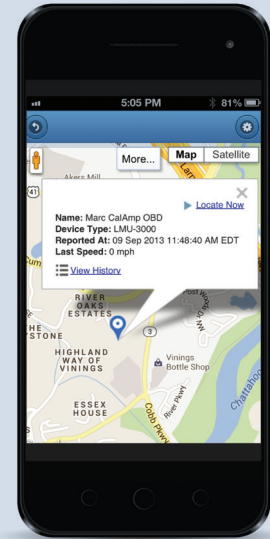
5:05 PM
81%
More...
Map
Satellite
Akers Mill
41
Locate Now
Name: Marc CalAmp OBD
Device Type: LMU-3000
Reported At: 09 Sep 2013 11:48:40 AM EDT
Last Speed: 0 mph
View History
RIVER OAKS ESTATES
HE STONE
3
HIGHLAND WAY OF VININGS
Vinings Bottle Shop
ESSEX HOUSE
Cobb Pkwy
River Pkwy
Chattahoo